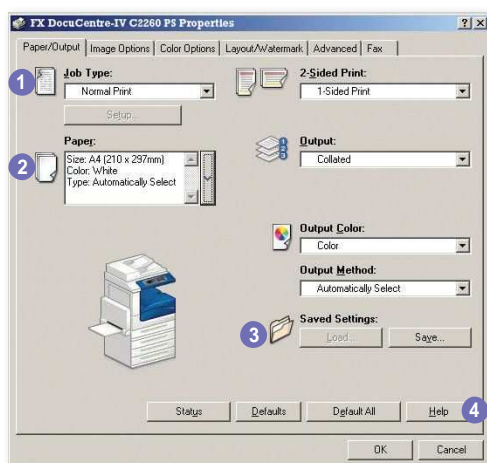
FX DocuCentre-IV C2260 PS Properties

?X

Paper/Output | Image Options | Color Options | Layout/Watermark | Advanced | Fax

1 Job Type:
Normal Print
Setup...

2-Sided Print:
1-Sided Print

2 Paper:
Size: A4 (210 x 297mm)
Color: White
Type: Automatically Select

Output:
Collated

Output Color:
Color

Output Method:
Automatically Select

3 Saved Settings:
Load... Save...

Status Defaults Default All Help 4

OK Cancel